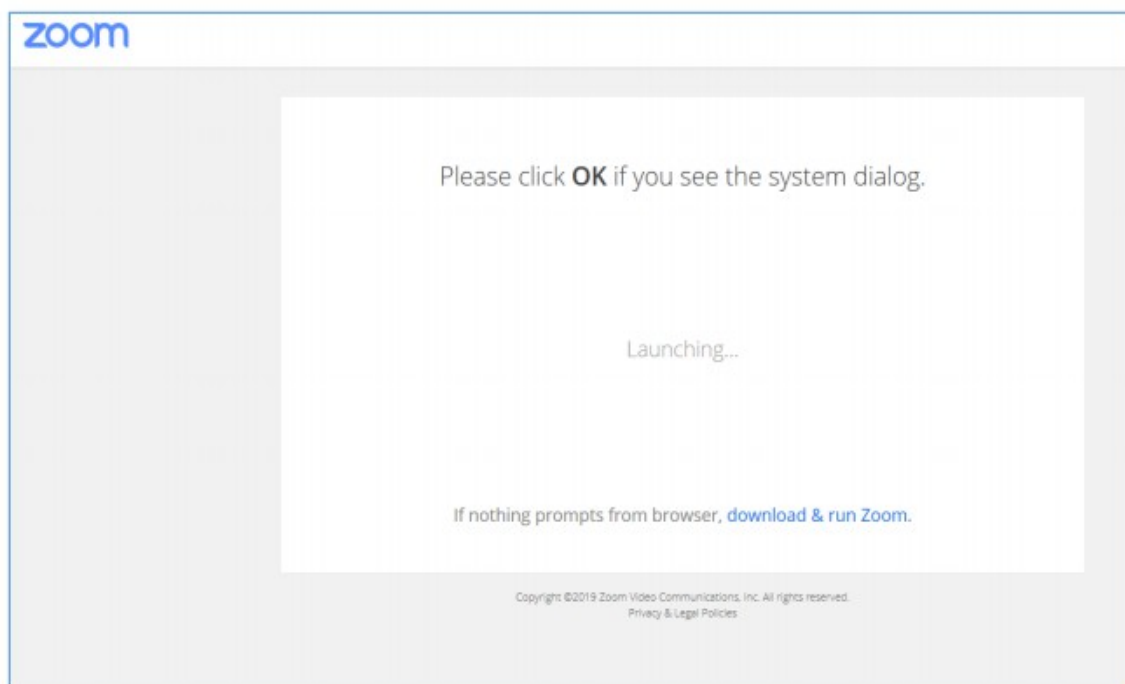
zoom

Please click **OK** if you see the system dialog.

Launching...

If nothing prompts from browser, download & run Zoom.

Copyright ©2019 Zoom Video Communications, Inc. All rights reserved.
Privacy & Legal Policies